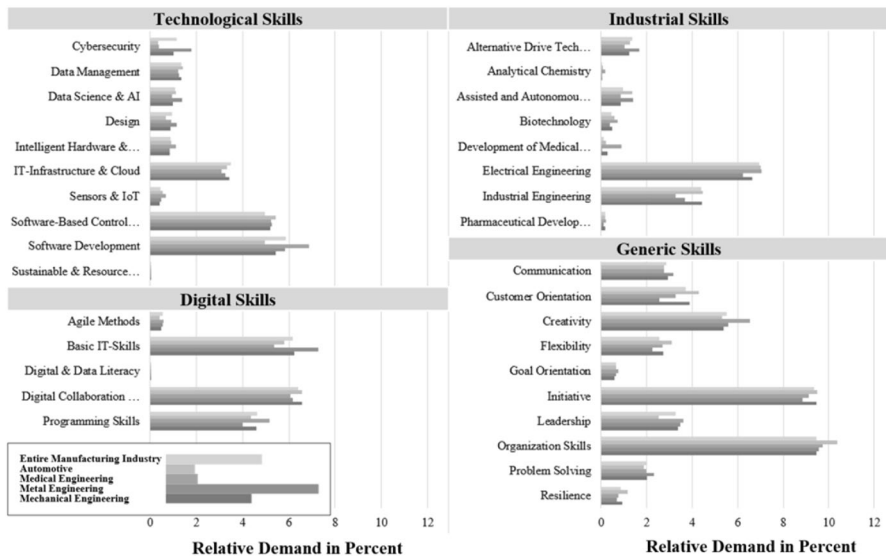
Technological Skills

Cybersecurity
Data Management
Data Science & AI
Design
Intelligent Hardware &…
IT-Infrastructure & Cloud
Sensors & IoT
Software-Based Control…
Software Development
Sustainable & Resource…

Digital Skills

Agile Methods
Basic IT-Skills
Digital & Data Literacy
Digital Collaboration …
Programming Skills

Entire Manufacturing Industry
Automotive
Medical Engineering
Metal Engineering
Mechanical Engineering

0 2 4 6 8 10 12

Relative Demand in Percent

Industrial Skills

Alternative Drive Tech…
Analytical Chemistry
Assisted and Autonomou…
Biotechnology
Development of Medical…
Electrical Engineering
Industrial Engineering
Pharmaceutical Develop…

Generic Skills

Communication
Customer Orientation
Creativity
Flexibility
Goal Orientation
Initiative
Leadership
Organization Skills
Problem Solving
Resilience

0 2 4 6 8 10 12

Relative Demand in Percent